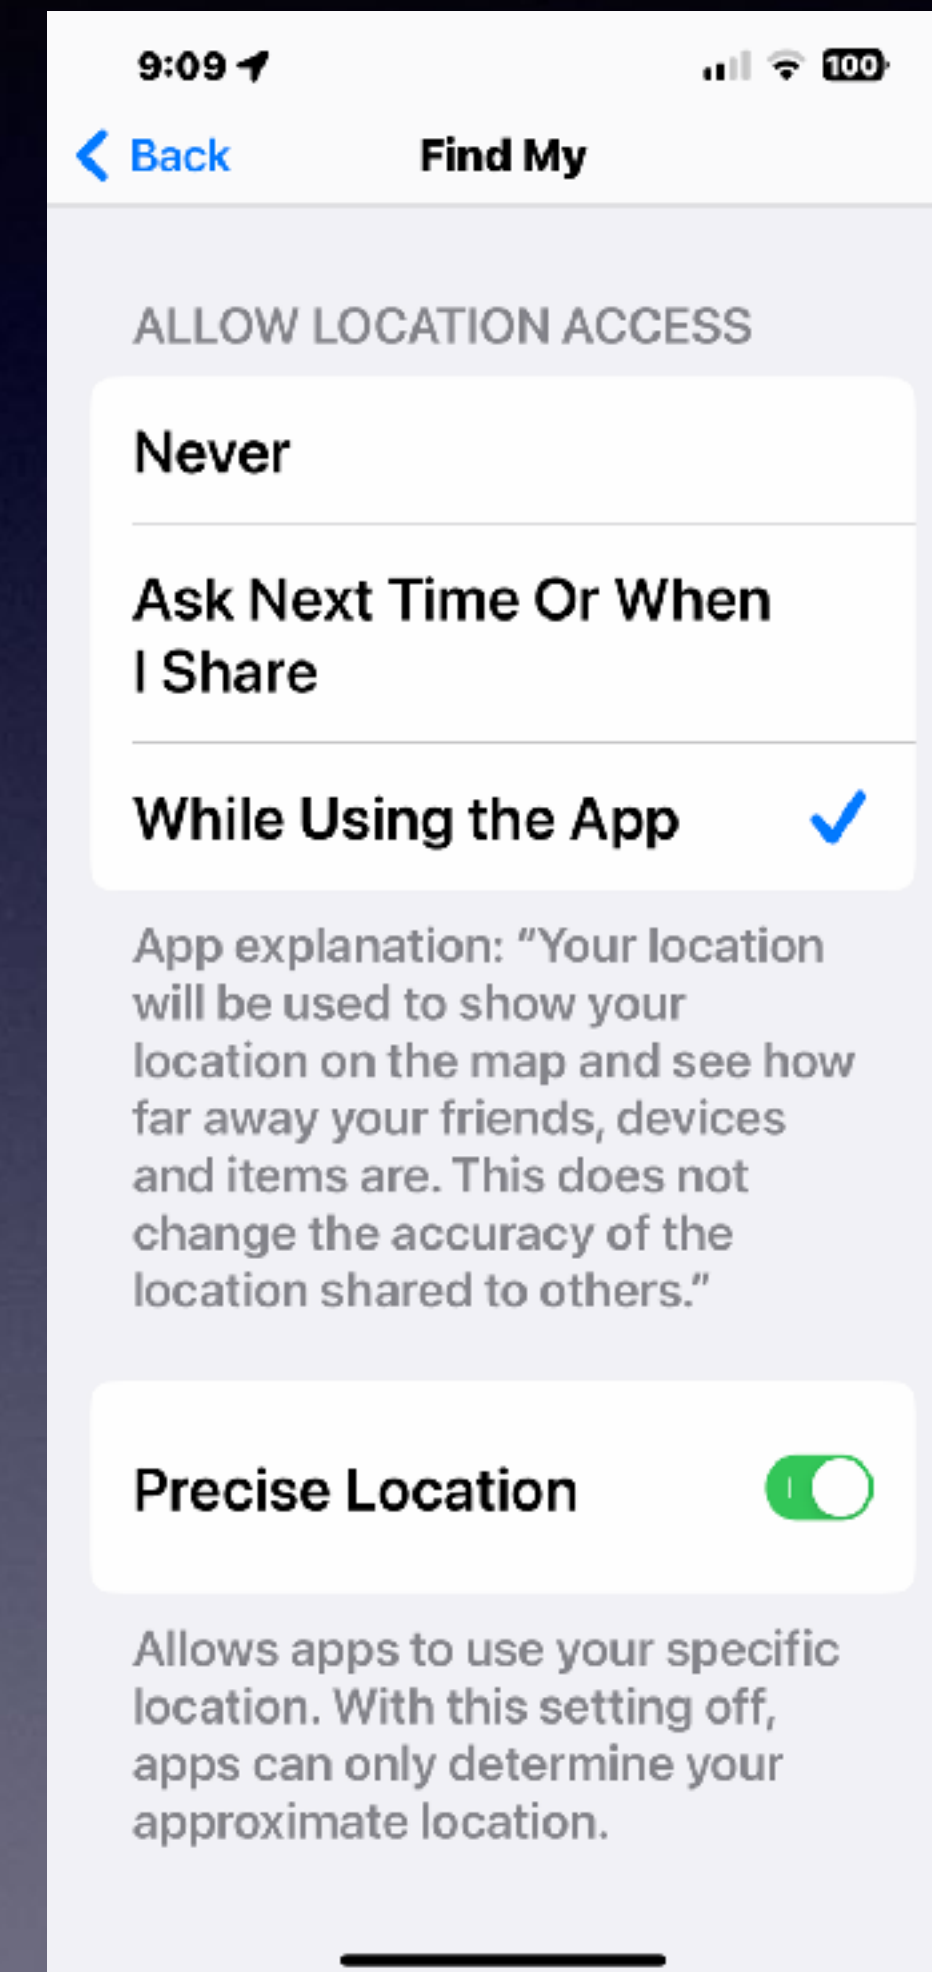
9:09

100

Back

Find My

ALLOW LOCATION ACCESS

Never

Ask Next Time Or When I Share

While Using the App

App explanation: “Your location will be used to show your location on the map and see how far away your friends, devices and items are. This does not change the accuracy of the location shared to others.”

Precise Location

Allows apps to use your specific location. With this setting off, apps can only determine your approximate location.